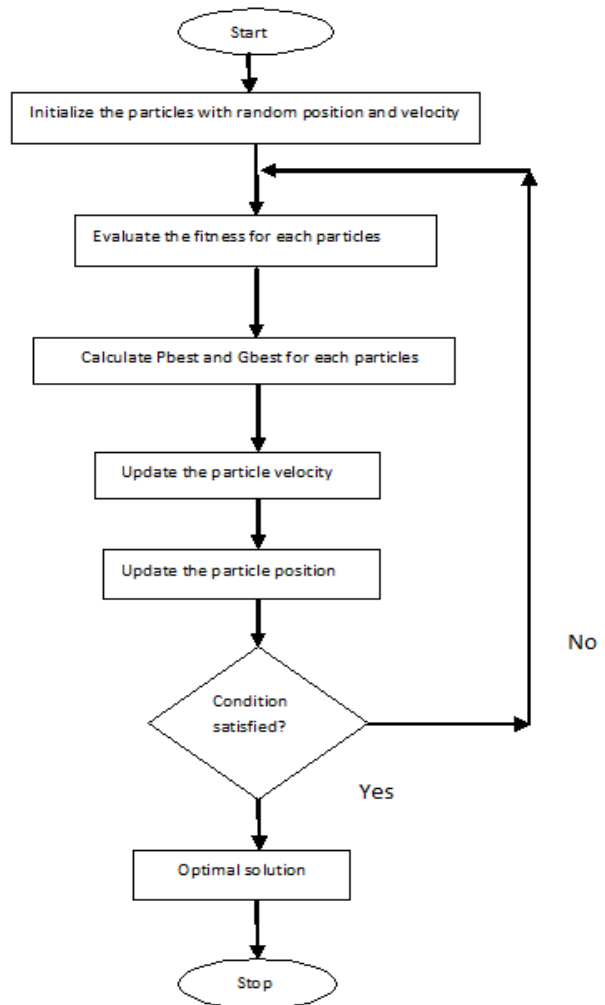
Start

Initialize the particles with random position and velocity

Evaluate the fitness for each particles

Calculate Pbest and Gbest for each particles

Update the particle velocity

Update the particle position

Condition satisfied?

No

Yes

Optimal solution

Stop